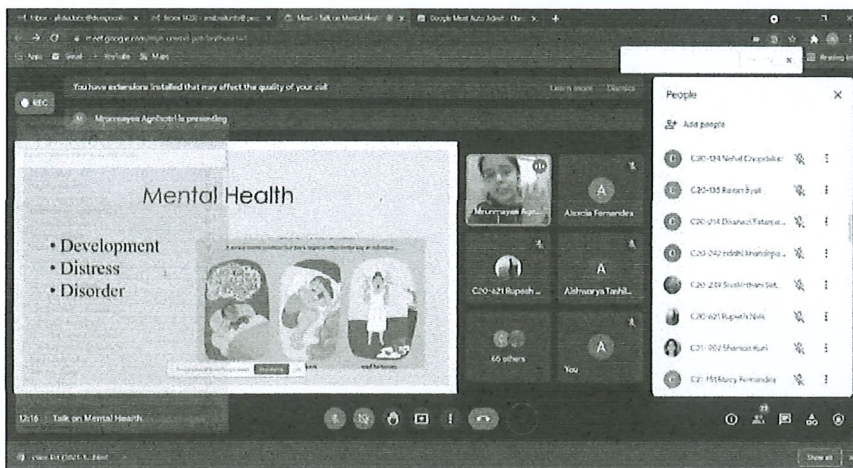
M Inbox - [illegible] × | M Inbox (420) - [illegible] × | Meet - Talk on Mental Health × | Google Meet Auto Admit - Chr × | +

meet.google.com/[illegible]

Apps Gmail YouTube Maps

Reading list

You have extensions installed that may effect the quality of your call

Learn more Dismiss

REC

Mrunmayee Agnihotri is presenting

Mental Health

• Development
• Distress
• Disorder

Mrunmayee Agn...

Alcecia Fernandes

C20-621 Rupesh ...

Aishwarya Tashil...

66 others

You

People

Add people

C20-124 Nehal Chopdekar

C20-135 Rohan Syal

C20-214 Dhanvid Katarpe...

C20-242 Riddhi Khandelpa...

C20-249 Siddhant Sat...

C20-621 Rupesh Naik

C21-902 Shamsa Kuri

C21-151 Mary Fernandes

12:16 | Talk on Mental Health

23

Show all